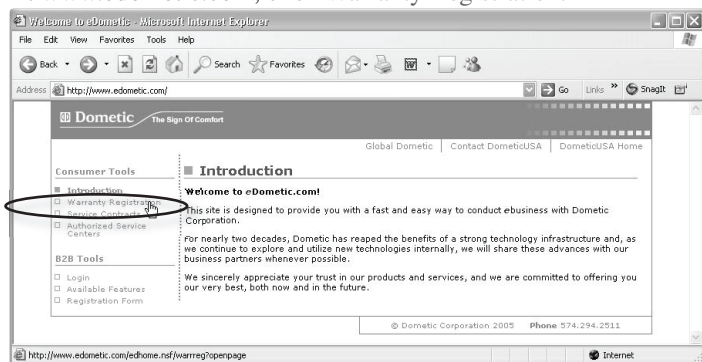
Welcome to eDometic - Microsoft Internet Explorer

File Edit View Favorites Tools Help

Back Search Favorites

Address http://www.edometic.com/

Go Links » SnagIt

Dometic The Sign Of Comfort

Global Dometic | Contact DometicUSA | DometicUSA Home

Consumer Tools

Introduction
Warranty Registration
Service Contracts
Authorized Service Centers

B2B Tools

Login
Available Features
Registration Form

Introduction

Welcome to eDometic.com!

This site is designed to provide you with a fast and easy way to conduct ebusiness with Dometic Corporation.

For nearly two decades, Dometic has reaped the benefits of a strong technology infrastructure and, as we continue to explore and utilize new technologies internally, we will share these advances with our business partners whenever possible.

We sincerely appreciate your trust in our products and services, and we are committed to offering you our very best, both now and in the future.

© Dometic Corporation 2005 Phone 574.294.2511

http://www.edometic.com/edhome.nsf/warrreg?openpage

Internet